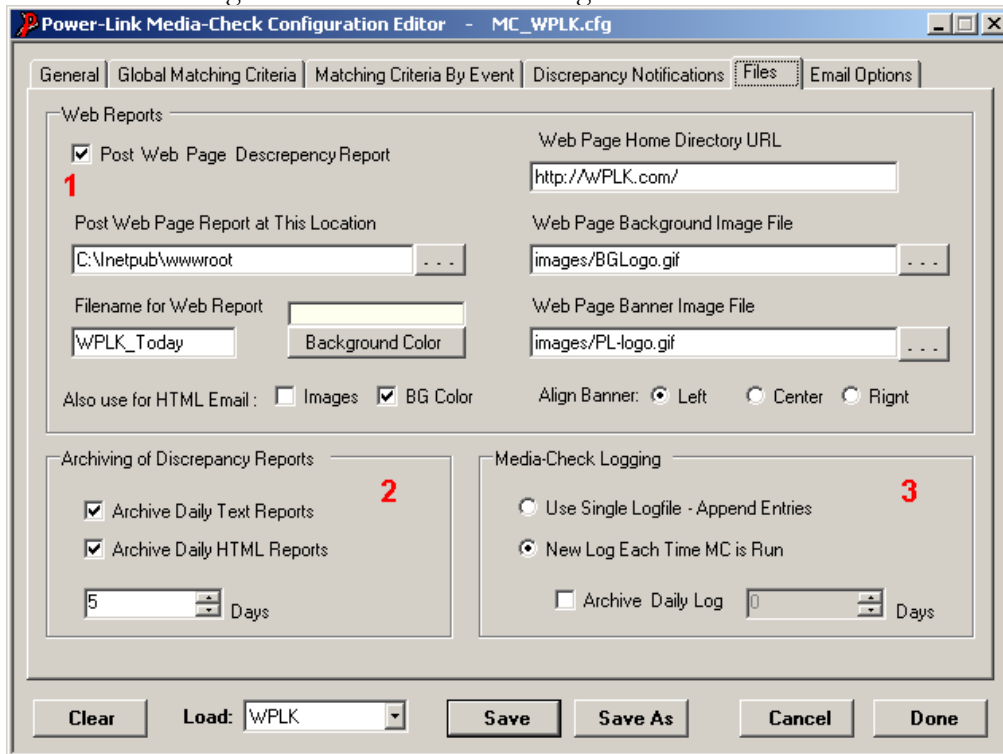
Power-Link Media-Check Configuration Editor - MC_WPLK.cfg

General | Global Matching Criteria | Matching Criteria By Event | Discrepancy Notifications | Files | Email Options

Web Reports

Post Web Page Descrepency Report

1

Web Page Home Directory URL

http://WPLK.com/

Post Web Page Report at This Location

C:\Inetpub\wwwroot

...

Web Page Background Image File

images/BGLogo.gif

...

Filename for Web Report

WPLK_Today

Background Color

Web Page Banner Image File

images/PL-logo.gif

...

Also use for HTML Email : Images BG Color

Align Banner: Left Center Rignt

Archiving of Discrepancy Reports

2

Archive Daily Text Reports

Archive Daily HTML Reports

5 Days

Media-Check Logging

3

Use Single Logfile - Append Entries

New Log Each Time MC is Run

Archive Daily Log 0 Days

Clear Load: WPLK Save Save As Cancel Done